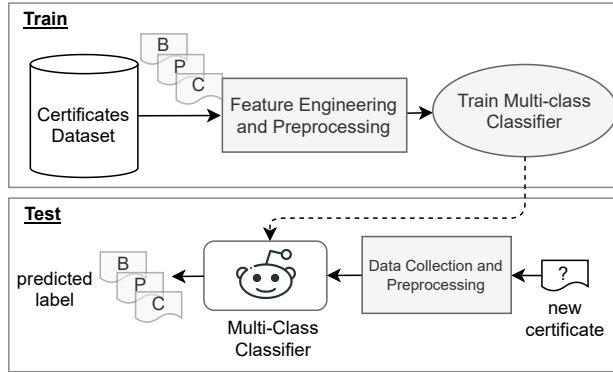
Train

B
P
C

Certificates Dataset

Feature Engineering and Preprocessing

Train Multi-class Classifier

Test

predicted label

B
P
C

Multi-Class Classifier

Data Collection and Preprocessing

?

new certificate